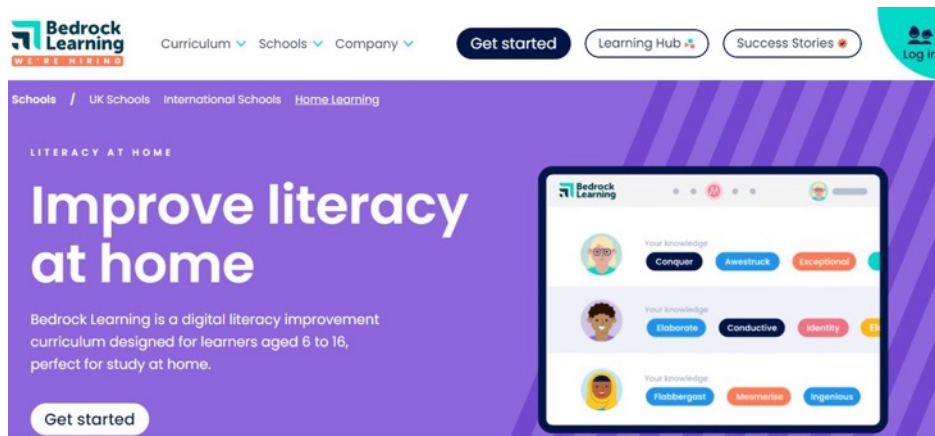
Bedrock Learning
WE'RE HIRING

Curriculum Schools Company

Get started

Learning Hub

Success Stories

Log in

Schools / UK Schools International Schools Home Learning

LITERACY AT HOME

Improve literacy at home

Bedrock Learning is a digital literacy improvement curriculum designed for learners aged 6 to 16, perfect for study at home.

Get started

Bedrock Learning

Your knowledge
Conquer Awestruck Exceptional

Your knowledge
Elaborate Conductive Identity El

Your knowledge
Flabbergast Mesmerise Ingenious